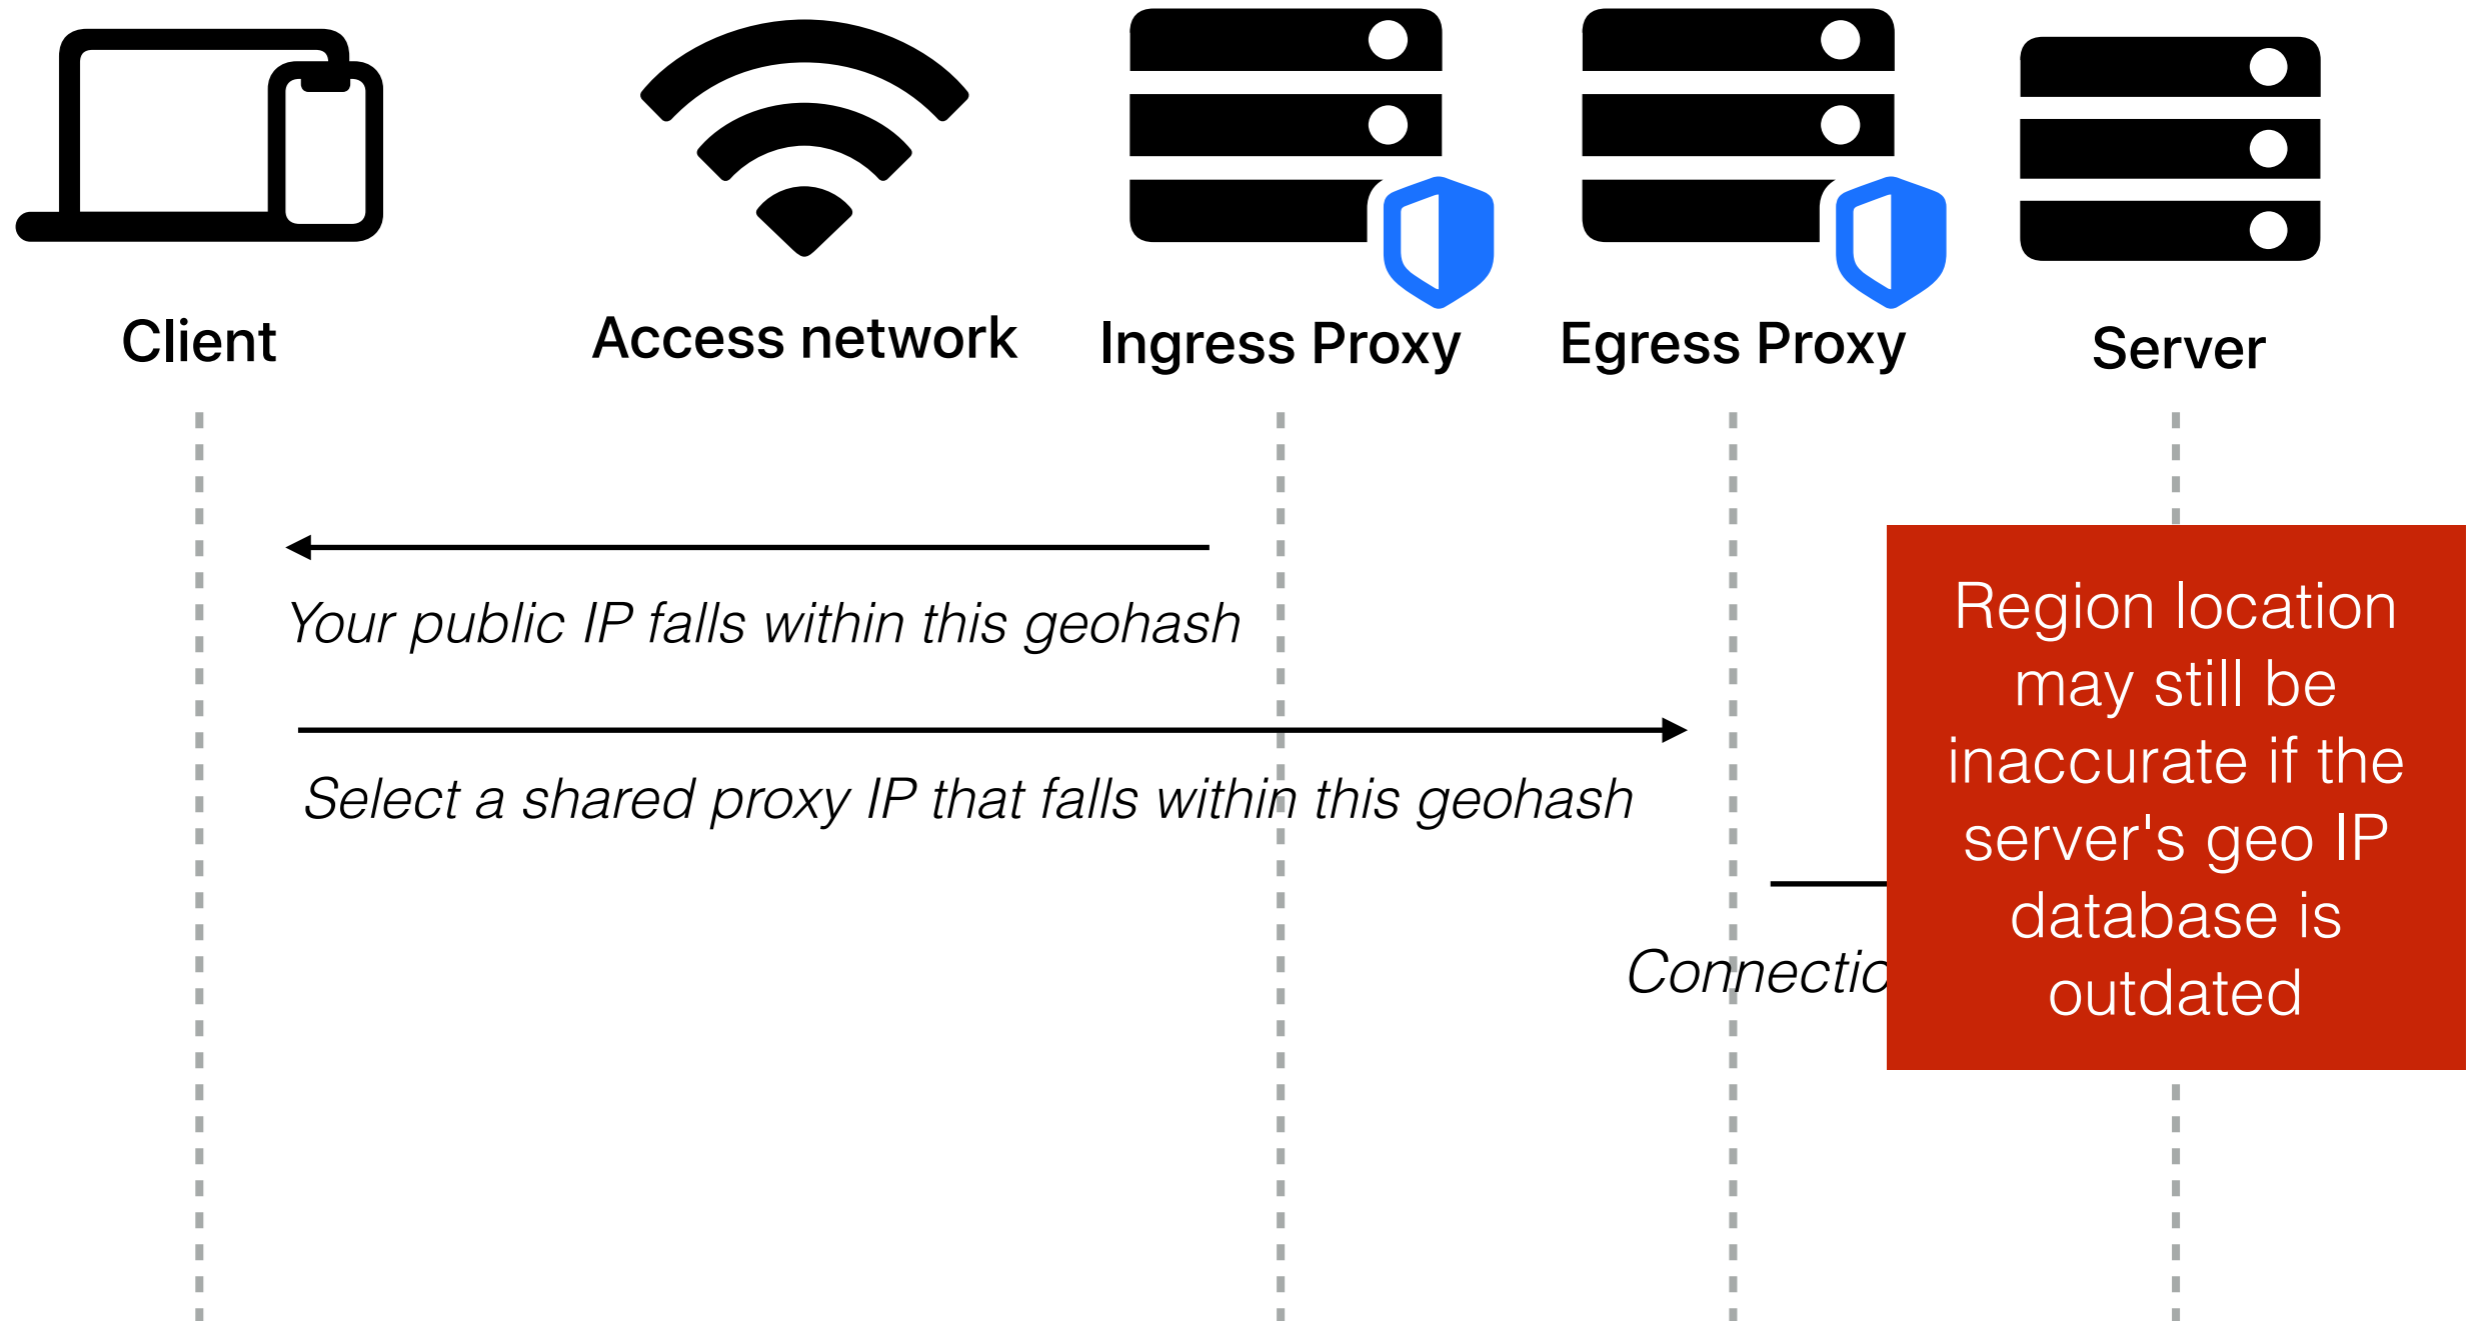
Client

Access network

Ingress Proxy

Egress Proxy

Server

Your public IP falls within this geohash

Select a shared proxy IP that falls within this geohash

Connectio

Region location may still be inaccurate if the server's geo IP database is outdated